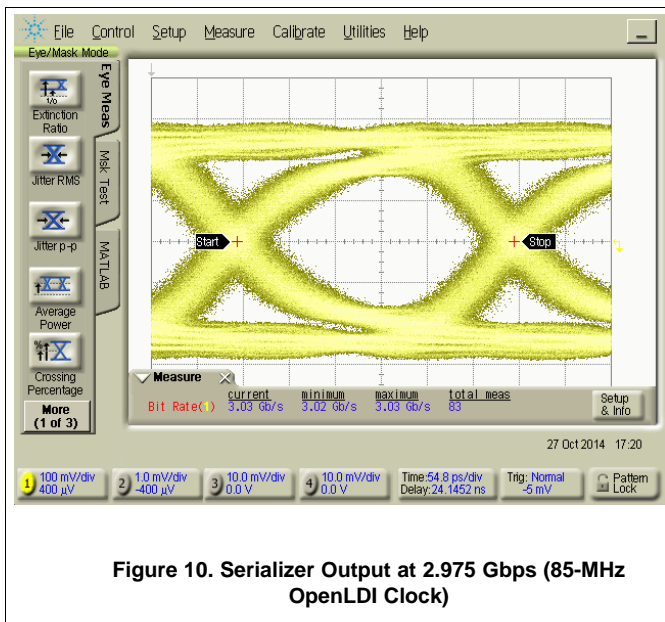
File Control Setup Measure Calibrate Utilities Help

Eye/Mask Mode

Eye Meas

Msk Test

MATLAB

1/0

Extinction Ratio

Jitter RMS

Jitter p-p

Average Power

Crossing Percentage

More (1 of 3)

Start

Stop

Measure

| | current | minimum | maximum | total meas |
|---|---|---|---|---|
| Bit Rate(1) | 3.03 Gb/s | 3.02 Gb/s | 3.03 Gb/s | 83 |

Setup & Info

27 Oct 2014 17:20

1 100 mV/div 400 µV

2 1.0 mV/div -400 µV

3 10.0 mV/div 0.0 V

4 10.0 mV/div 0.0 V

Time:54.8 ps/div Delay:24.1452 ns

Trig: Normal -5 mV

Pattern Lock

Figure 10. Serializer Output at 2.975 Gbps (85-MHz OpenLDI Clock)